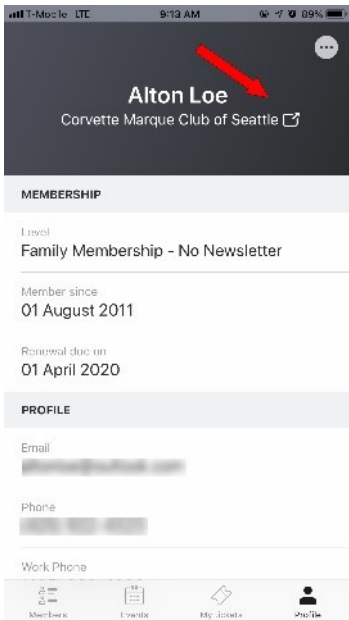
T-Mobile LTE 9:13 AM 89%

Alton Loe
Corvette Marque Club of Seattle

MEMBERSHIP

Level
Family Membership - No Newsletter

Member since
01 August 2011

Renewal due on
01 April 2020

PROFILE

Email
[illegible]

Phone
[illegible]

Work Phone

Members Events My tickets Profile